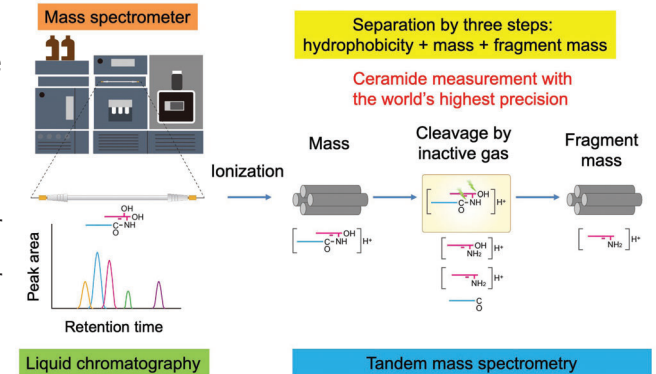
Mass spectrometer

Separation by three steps: hydrophobicity + mass + fragment mass

Ceramide measurement with the world's highest precision

Ionization

Mass

Cleavage by inactive gas

Fragment mass

OH
OH
C–NH
O

Peak area

Retention time

OH
C–NH
O
H+

OH
C–NH
O
H+

OH
NH₂
H+

NH₂
H+

C
O

NH₂
H+

Liquid chromatography

Tandem mass spectrometry